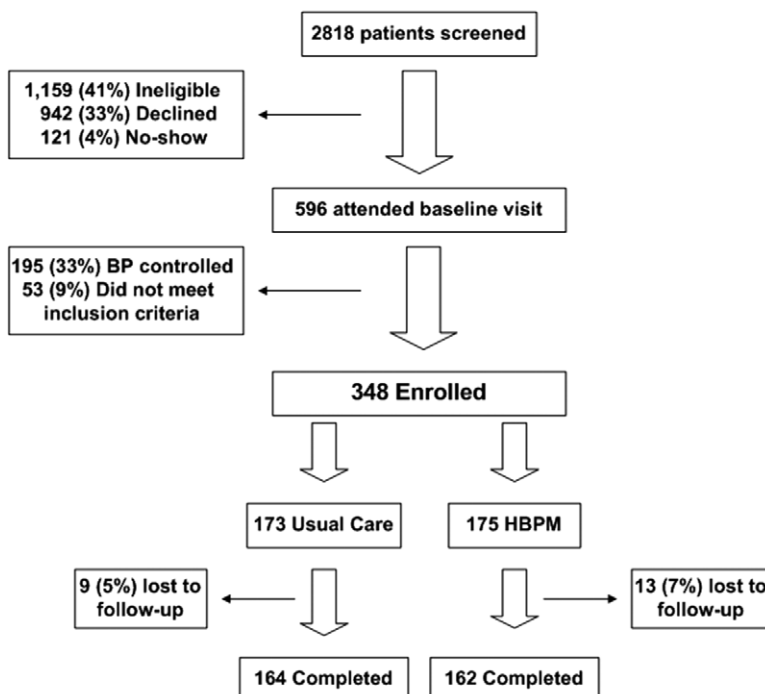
2818 patients screened

1,159 (41%) Ineligible
942 (33%) Declined
121 (4%) No-show

596 attended baseline visit

195 (33%) BP controlled
53 (9%) Did not meet inclusion criteria

348 Enrolled

173 Usual Care

175 HBPM

9 (5%) lost to follow-up

13 (7%) lost to follow-up

164 Completed

162 Completed